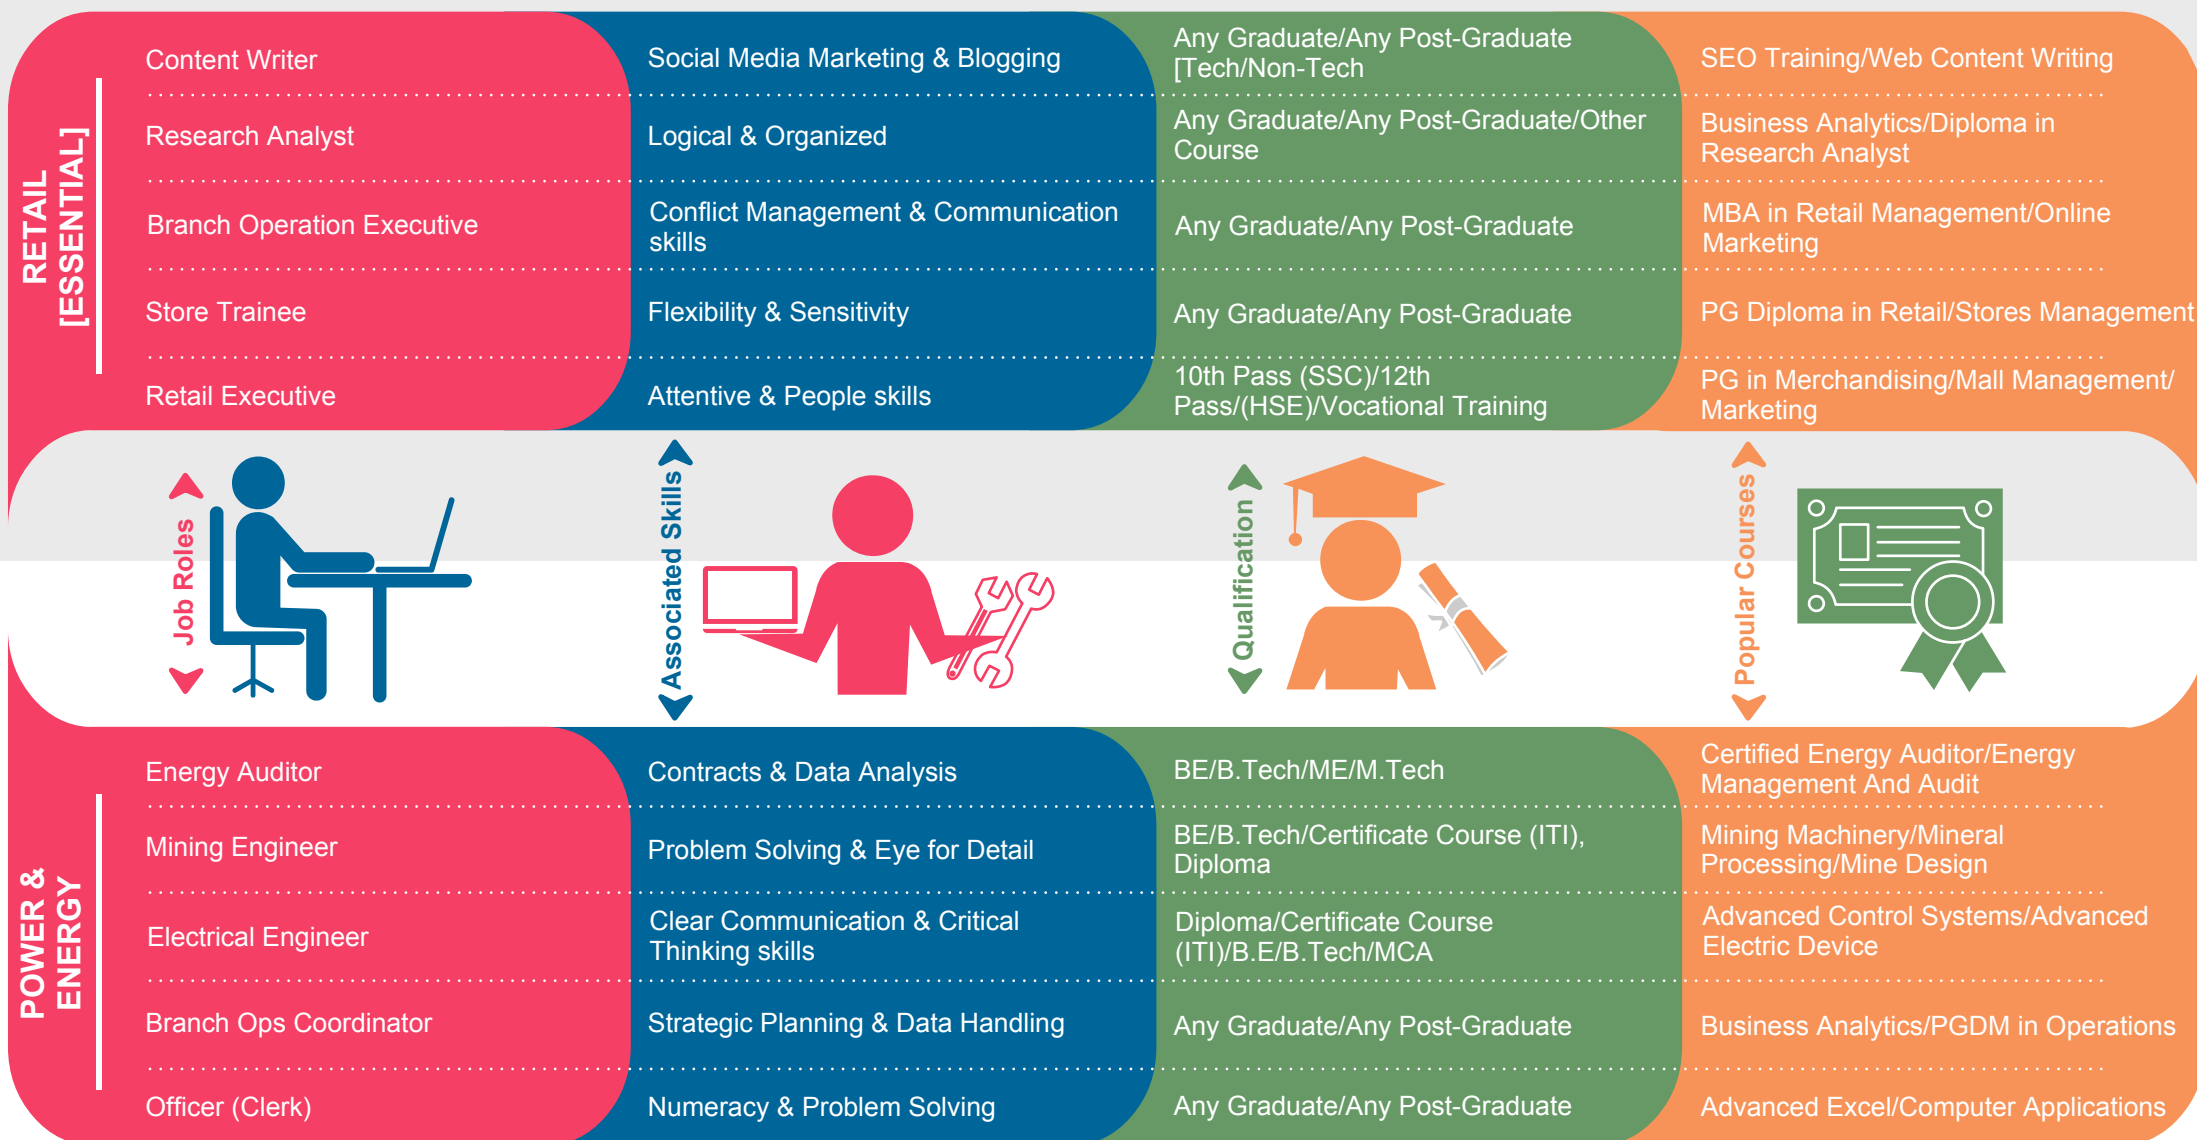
RETAIL [ESSENTIAL]

| Job Roles | Associated Skills | Qualification | Popular Courses |
|---|---|---|---|
| Content Writer | Social Media Marketing & Blogging | Any Graduate/Any Post-Graduate [Tech/Non-Tech | SEO Training/Web Content Writing |
| Research Analyst | Logical & Organized | Any Graduate/Any Post-Graduate/Other Course | Business Analytics/Diploma in Research Analyst |
| Branch Operation Executive | Conflict Management & Communication skills | Any Graduate/Any Post-Graduate | MBA in Retail Management/Online Marketing |
| Store Trainee | Flexibility & Sensitivity | Any Graduate/Any Post-Graduate | PG Diploma in Retail/Stores Management |
| Retail Executive | Attentive & People skills | 10th Pass (SSC)/12th Pass/(HSE)/Vocational Training | PG in Merchandising/Mall Management/ Marketing |

Job Roles

Associated Skills

Qualification

Popular Courses

POWER & ENERGY

| Job Roles | Associated Skills | Qualification | Popular Courses |
|---|---|---|---|
| Energy Auditor | Contracts & Data Analysis | BE/B.Tech/ME/M.Tech | Certified Energy Auditor/Energy Management And Audit |
| Mining Engineer | Problem Solving & Eye for Detail | BE/B.Tech/Certificate Course (ITI), Diploma | Mining Machinery/Mineral Processing/Mine Design |
| Electrical Engineer | Clear Communication & Critical Thinking skills | Diploma/Certificate Course (ITI)/B.E/B.Tech/MCA | Advanced Control Systems/Advanced Electric Device |
| Branch Ops Coordinator | Strategic Planning & Data Handling | Any Graduate/Any Post-Graduate | Business Analytics/PGDM in Operations |
| Officer (Clerk) | Numeracy & Problem Solving | Any Graduate/Any Post-Graduate | Advanced Excel/Computer Applications |